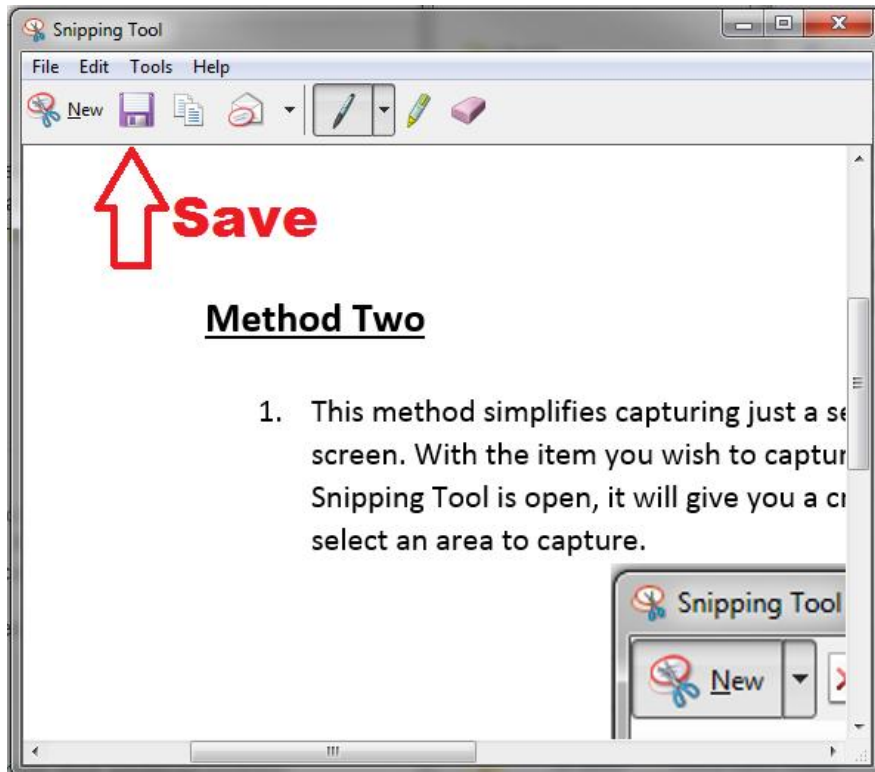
Snipping Tool

File Edit Tools Help

New

Save

Method Two

1. This method simplifies capturing just a se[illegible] screen. With the item you wish to captur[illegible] Snipping Tool is open, it will give you a cr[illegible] select an area to capture.

Snipping Tool

New